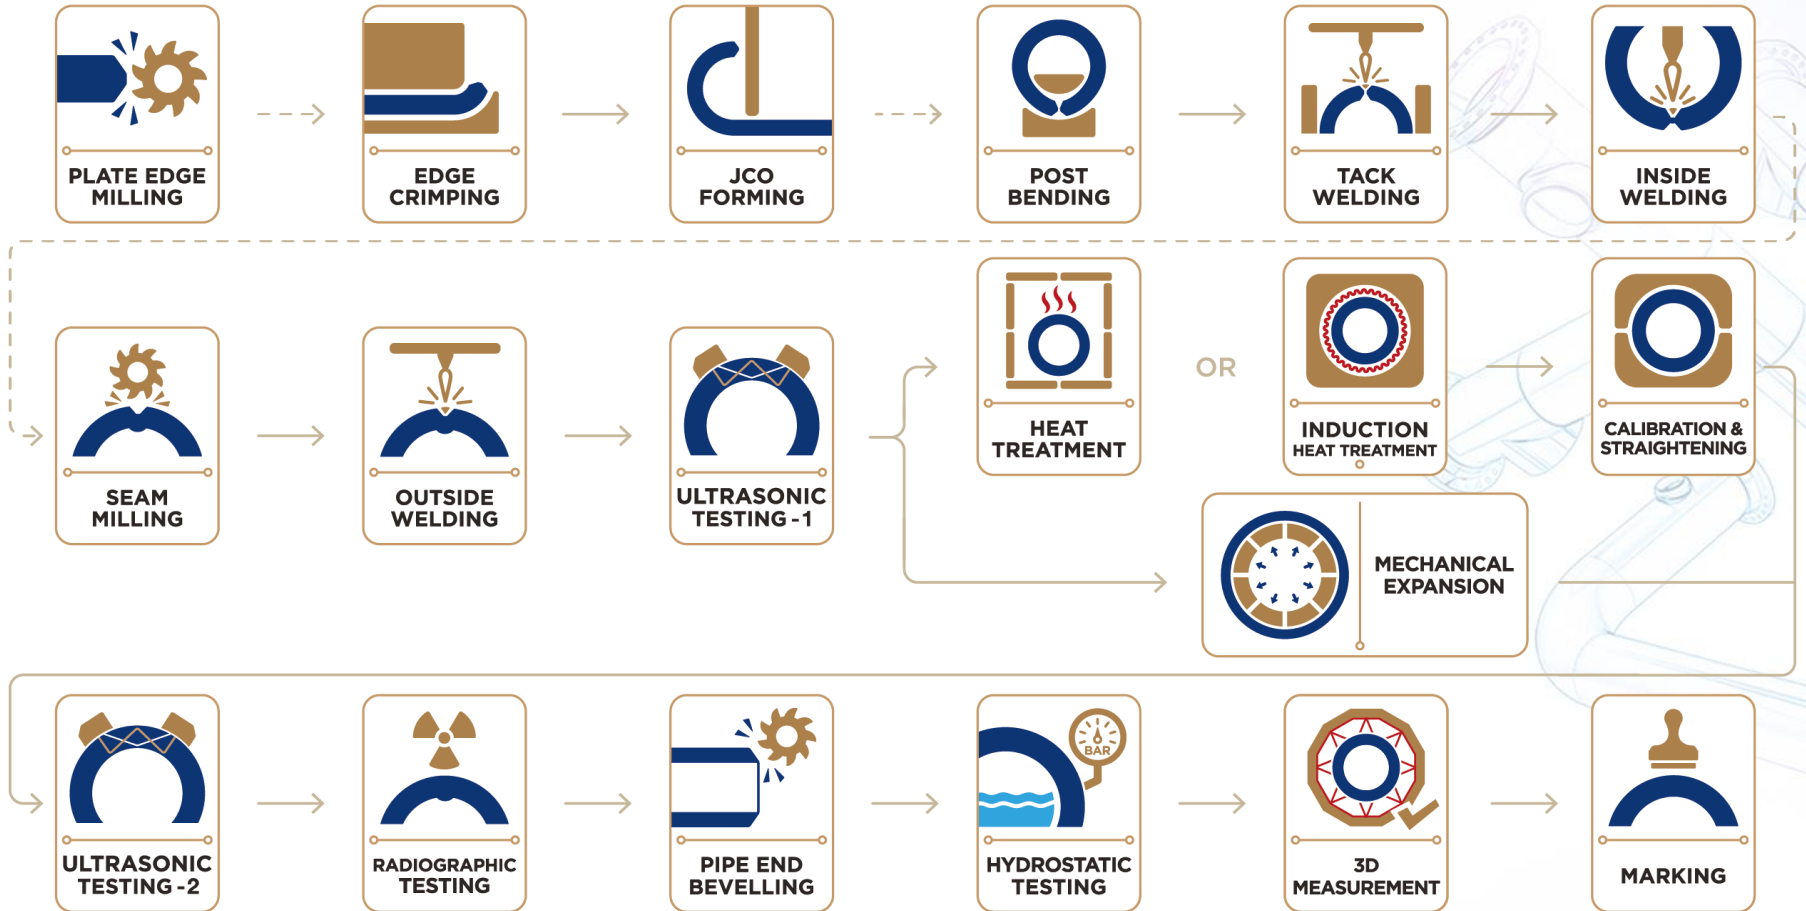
PLATE EDGE MILLING

EDGE CRIMPING

JCO FORMING

POST BENDING

TACK WELDING

INSIDE WELDING

SEAM MILLING

OUTSIDE WELDING

ULTRASONIC TESTING - 1

HEAT TREATMENT

OR

INDUCTION HEAT TREATMENT

CALIBRATION & STRAIGHTENING

MECHANICAL EXPANSION

ULTRASONIC TESTING - 2

RADIOGRAPHIC TESTING

PIPE END BEVELLING

BAR

HYDROSTATIC TESTING

3D MEASUREMENT

MARKING